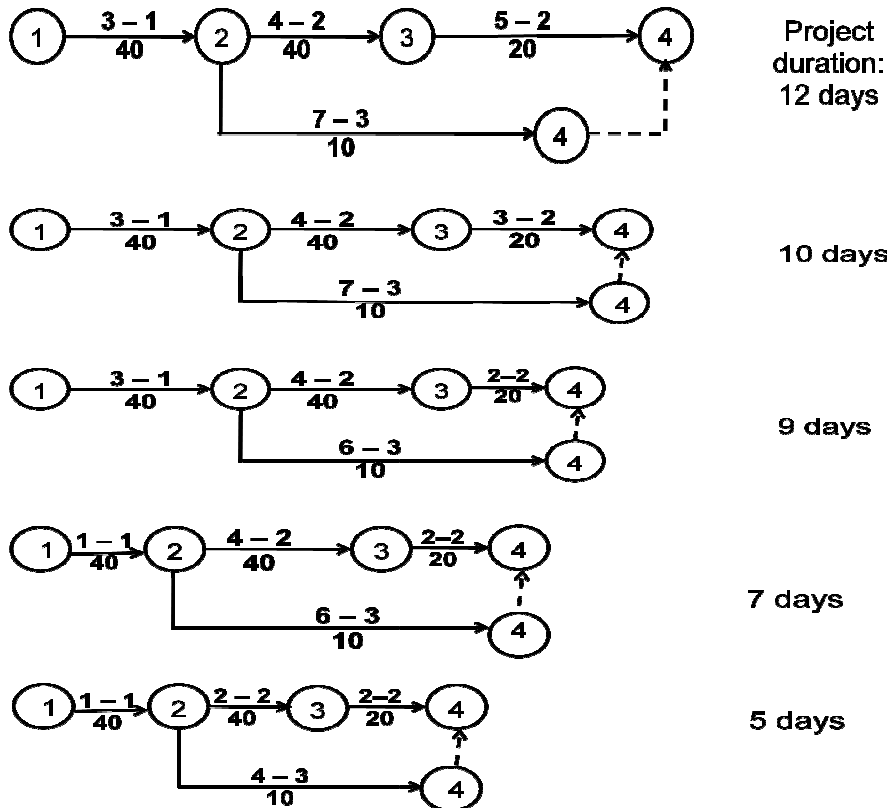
1 $\frac{3-1}{40}$ 2 $\frac{4-2}{40}$ 3 $\frac{5-2}{20}$ 4

$\frac{7-3}{10}$ 4

Project duration: 12 days

1 $\frac{3-1}{40}$ 2 $\frac{4-2}{40}$ 3 $\frac{3-2}{20}$ 4

$\frac{7-3}{10}$ 4

10 days

1 $\frac{3-1}{40}$ 2 $\frac{4-2}{40}$ 3 $\frac{2-2}{20}$ 4

$\frac{6-3}{10}$ 4

9 days

1 $\frac{1-1}{40}$ 2 $\frac{4-2}{40}$ 3 $\frac{2-2}{20}$ 4

$\frac{6-3}{10}$ 4

7 days

1 $\frac{1-1}{40}$ 2 $\frac{2-2}{40}$ 3 $\frac{2-2}{20}$ 4

$\frac{4-3}{10}$ 4

5 days